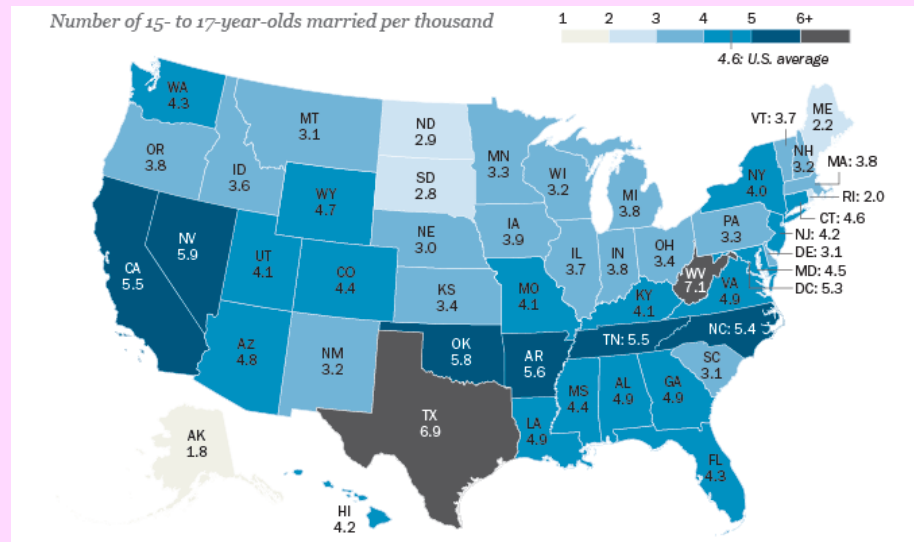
Number of 15- to 17-year-olds married per thousand

1 2 3 4 5 6+

4.6: U.S. average

WA 4.3
OR 3.8
CA 5.5
NV 5.9
ID 3.6
MT 3.1
WY 4.7
UT 4.1
AZ 4.8
CO 4.4
NM 3.2
ND 2.9
SD 2.8
NE 3.0
KS 3.4
OK 5.8
TX 6.9
MN 3.3
IA 3.9
MO 4.1
AR 5.6
LA 4.9
WI 3.2
IL 3.7
MI 3.8
IN 3.8
OH 3.4
KY 4.1
TN: 5.5
MS 4.4
AL 4.9
GA 4.9
FL 4.3
SC 3.1
NC: 5.4
VA 4.9
WV 7.1
PA 3.3
NY 4.0
VT: 3.7
ME 2.2
NH 3.2
MA: 3.8
RI: 2.0
CT: 4.6
NJ: 4.2
DE: 3.1
MD: 4.5
DC: 5.3
AK 1.8
HI 4.2